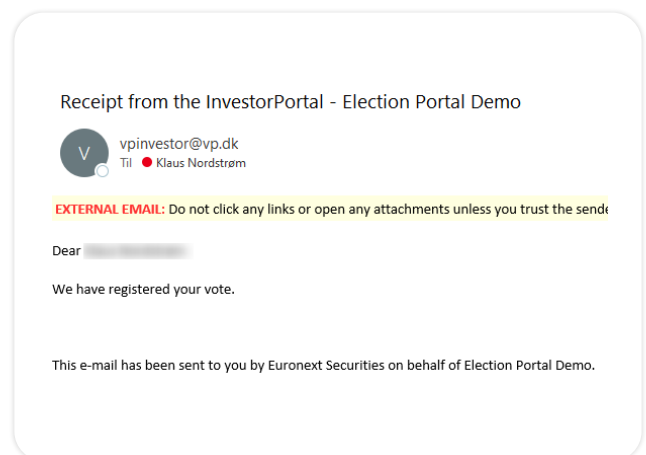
Receipt from the InvestorPortal - Election Portal Demo

V

vpinvestor@vp.dk
Til Klaus Nordstrøm

EXTERNAL EMAIL: Do not click any links or open any attachments unless you trust the sende

Dear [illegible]

We have registered your vote.

This e-mail has been sent to you by Euronext Securities on behalf of Election Portal Demo.